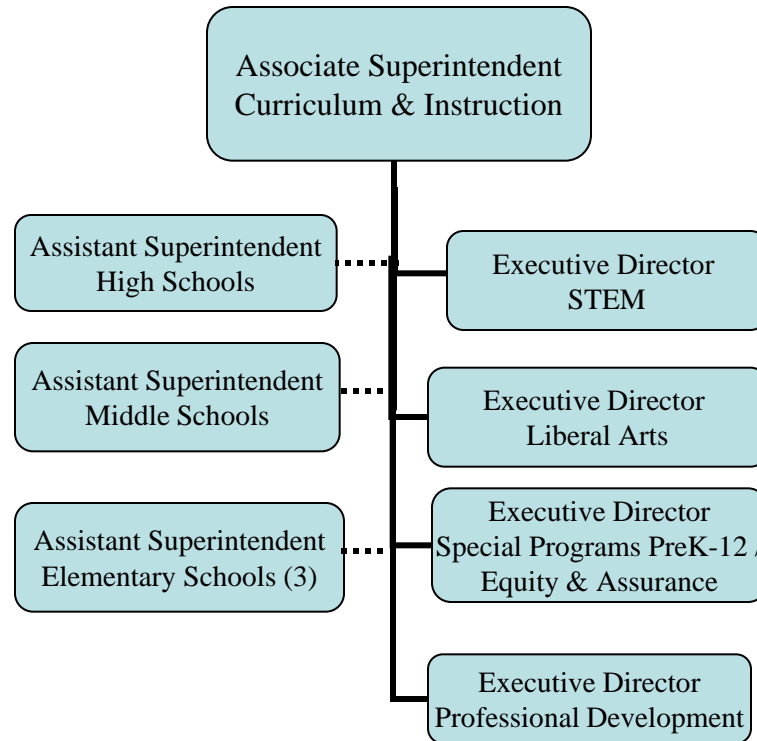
Associate Superintendent
Curriculum & Instruction

Assistant Superintendent
High Schools

Executive Director
STEM

Assistant Superintendent
Middle Schools

Executive Director
Liberal Arts

Assistant Superintendent
Elementary Schools (3)

Executive Director
Special Programs PreK-12 /
Equity & Assurance

Executive Director
Professional Development